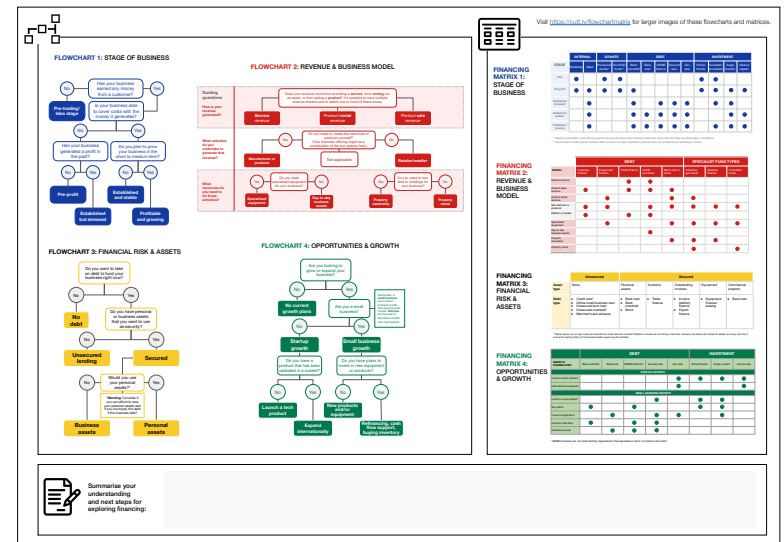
Visit https://cutt.ly/flowchartmatrix for larger images of these flowcharts and matrices.

FLOWCHART 1: STAGE OF BUSINESS

Has your business earned any money from a customer?

No

Yes

Pre-trading/ Idea stage

Is your business able to cover costs with the money it generates?

No

Yes

Has your business generated a profit in the past?

Do you plan to grow your business in the short to medium term?

No

Yes

No

Yes

Pre-profit

Established but stressed

Established and stable

Profitable and growing

FLOWCHART 2: REVENUE & BUSINESS MODEL

Guiding questions

How is your revenue generated?

Does your revenue come from providing a service, from renting out an asset, or from selling a product? It's possible to have multiple revenue streams and to select two or more of these boxes.

Service revenue

Product rental revenue

Product sale revenue

What activities do you undertake to generate that revenue?

Do you make or resell the elements of products yourself? Once business offering might have combination of the two options listed, choose the predominant.

Manufactured or producer

Not applicable

Retailer/reseller

What resources do you need to fund and do those activities?

Do you need specialised equipment for your business?

Do you rent or hold an asset/property?

Do you need to rent or hold an asset for your business?

Specialised equipment

Day to day business assets

Property ownership

Property rental

FLOWCHART 3: FINANCIAL RISK & ASSETS

Do you want to take on debt to fund your business right now?

No

Yes

No debt

Do you have personal or business assets that you want to use as security?

No

Yes

Unsecured lending

Secured

Would you use your personal assets?

*Warning: Consider if you can afford to lose your personal assets and if you could pay the debt if the business fails

No

Yes

Business assets

Personal assets

FLOWCHART 4: OPPORTUNITIES & GROWTH

Are you looking to grow or expand your business?

No

Yes

No current growth plans

Are you a small business?

No

Yes

Startup growth

Small business growth

Do you have a product that has been validated in a market?

Do you have plans to invest in new equipment or product?

No

Yes

No

Yes

Launch a tech product

Expand internationally

New products and/or equipment

Refinancing, cash flow support, buying inventory

FINANCING MATRIX 1: STAGE OF BUSINESS

FINANCING MATRIX 2: REVENUE & BUSINESS MODEL

FINANCING MATRIX 3: FINANCIAL RISK & ASSETS

FINANCING MATRIX 4: OPPORTUNITIES & GROWTH

Summarise your understanding and next steps for exploring financing: